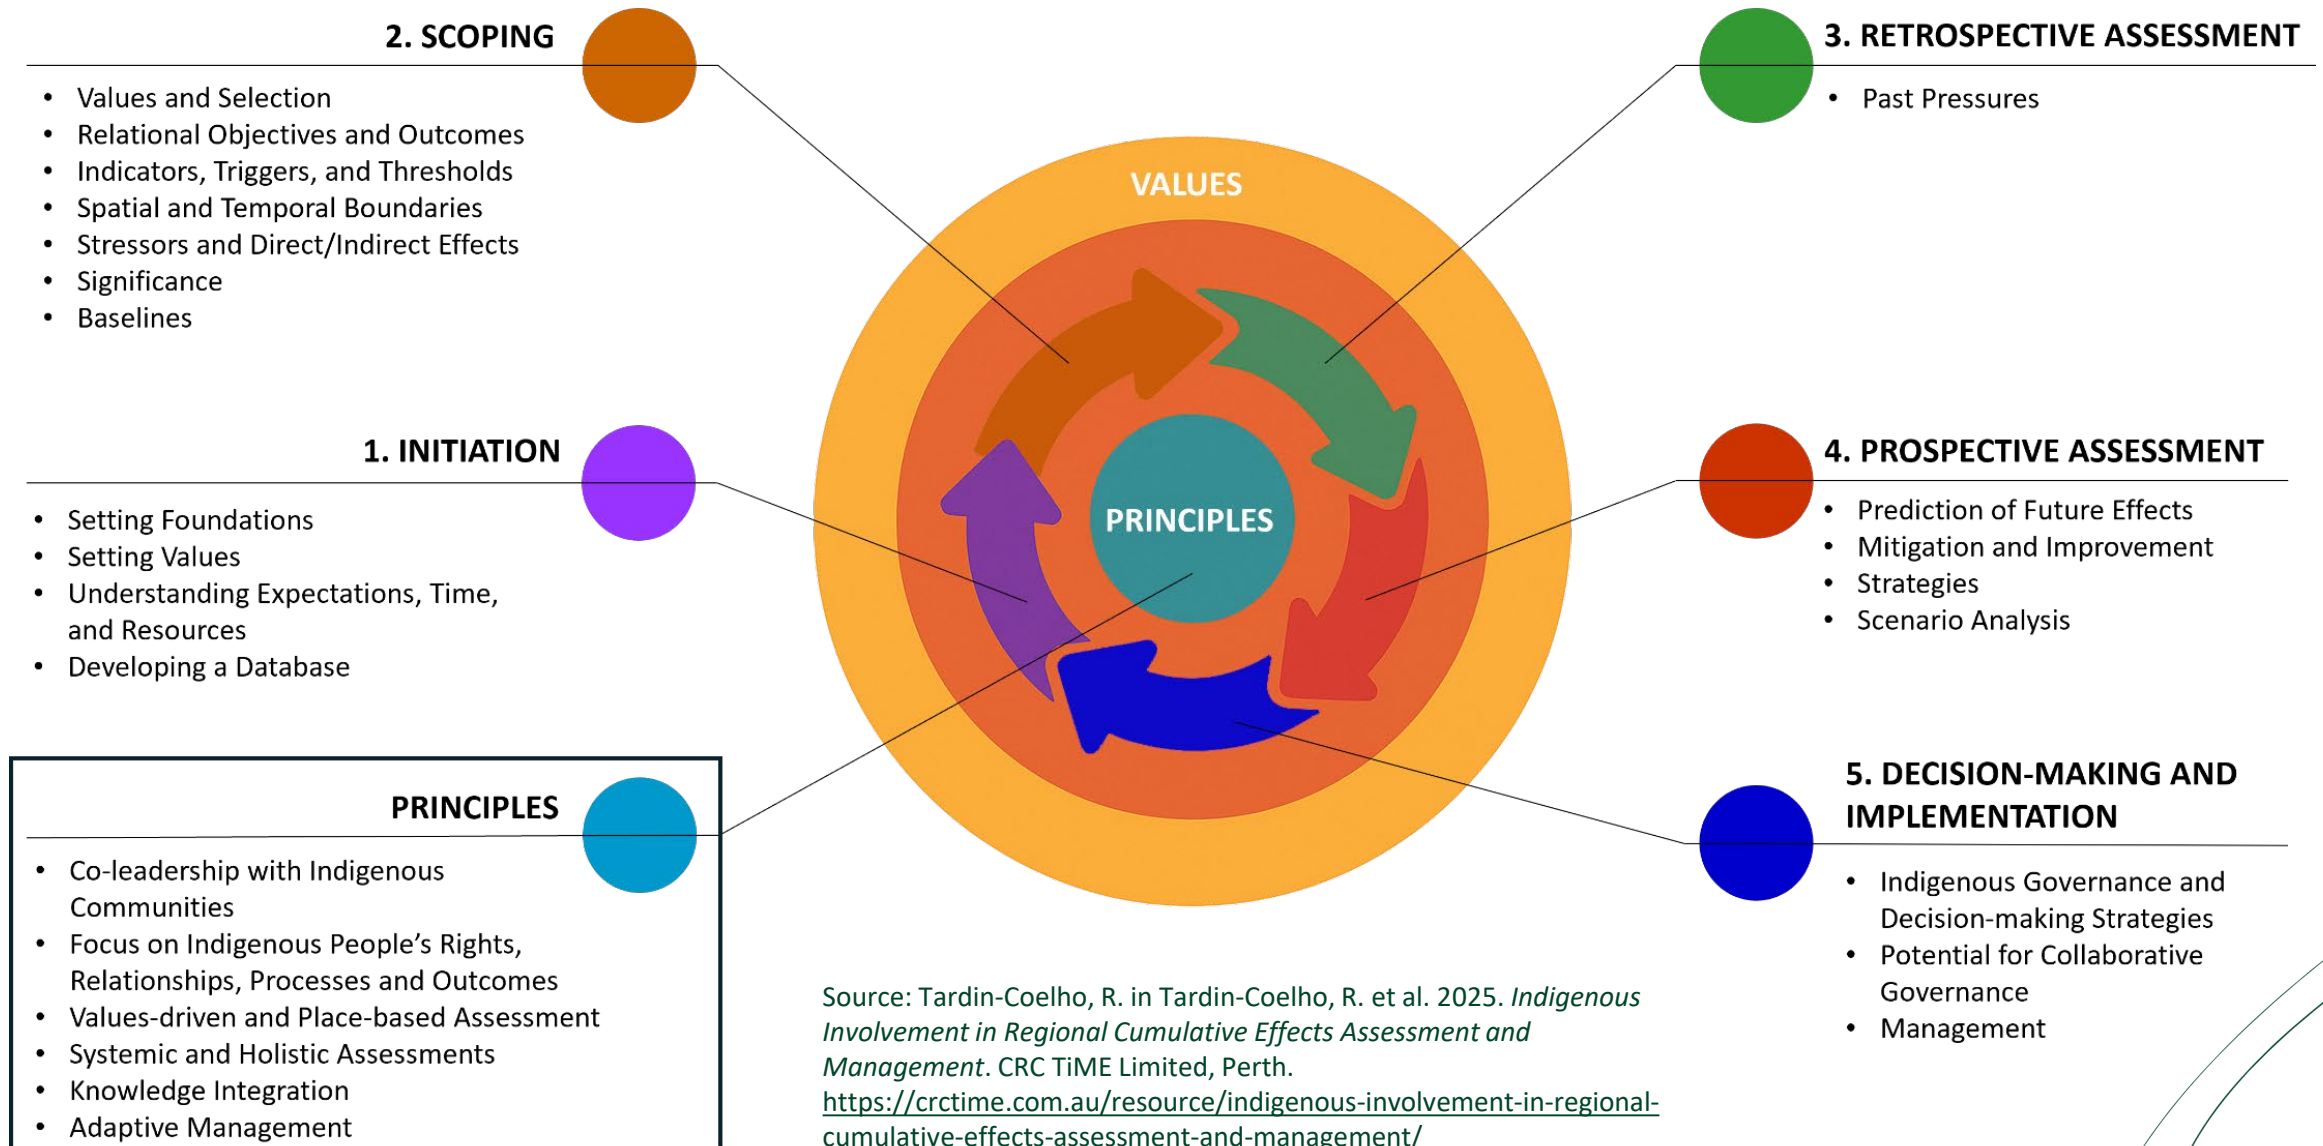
2. SCOPING

- Values and Selection
- Relational Objectives and Outcomes
- Indicators, Triggers, and Thresholds
- Spatial and Temporal Boundaries
- Stressors and Direct/Indirect Effects
- Significance
- Baselines

1. INITIATION

- Setting Foundations
- Setting Values
- Understanding Expectations, Time, and Resources
- Developing a Database

PRINCIPLES

- Co-leadership with Indigenous Communities
- Focus on Indigenous People's Rights, Relationships, Processes and Outcomes
- Values-driven and Place-based Assessment
- Systemic and Holistic Assessments
- Knowledge Integration
- Adaptive Management

VALUES

PRINCIPLES

3. RETROSPECTIVE ASSESSMENT

- Past Pressures

4. PROSPECTIVE ASSESSMENT

- Prediction of Future Effects
- Mitigation and Improvement
- Strategies
- Scenario Analysis

5. DECISION-MAKING AND IMPLEMENTATION

- Indigenous Governance and Decision-making Strategies
- Potential for Collaborative Governance
- Management

Source: Tardin-Coelho, R. in Tardin-Coelho, R. et al. 2025. *Indigenous Involvement in Regional Cumulative Effects Assessment and Management*. CRC TiME Limited, Perth. https://crctime.com.au/resource/indigenous-involvement-in-regional-cumulative-effects-assessment-and-management/